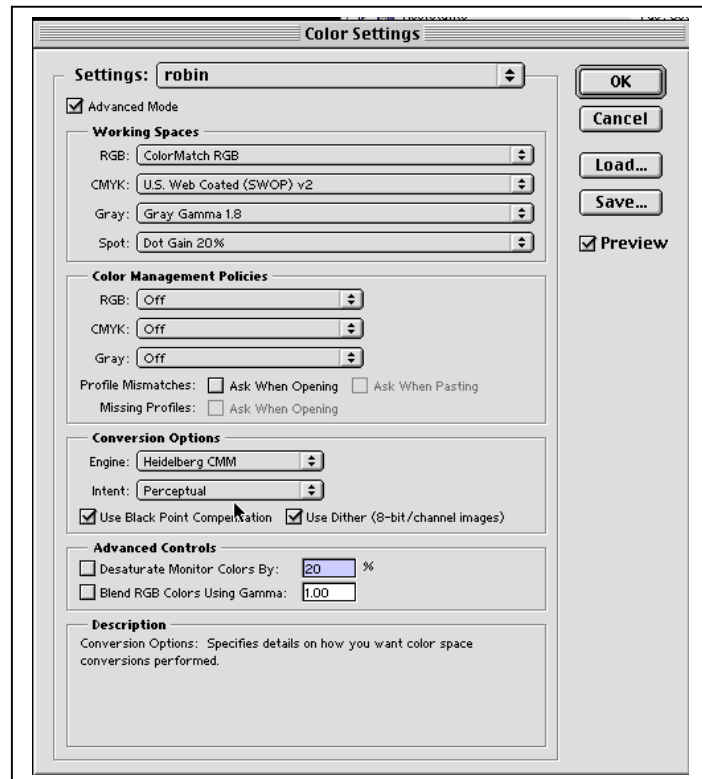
Color Settings

Settings: robin

Advanced Mode

Working Spaces

RGB: ColorMatch RGB

CMYK: U.S. Web Coated (SWOP) v2

Gray: Gray Gamma 1.8

Spot: Dot Gain 20%

Color Management Policies

RGB: Off

CMYK: Off

Gray: Off

Profile Mismatches: Ask When Opening Ask When Pasting

Missing Profiles: Ask When Opening

Conversion Options

Engine: Heidelberg CMM

Intent: Perceptual

Use Black Point Compensation Use Dither (8-bit/channel images)

Advanced Controls

Desaturate Monitor Colors By: 20 %

Blend RGB Colors Using Gamma: 1.00

Description

Conversion Options: Specifies details on how you want color space conversions performed.

OK

Cancel

Load...

Save...

Preview